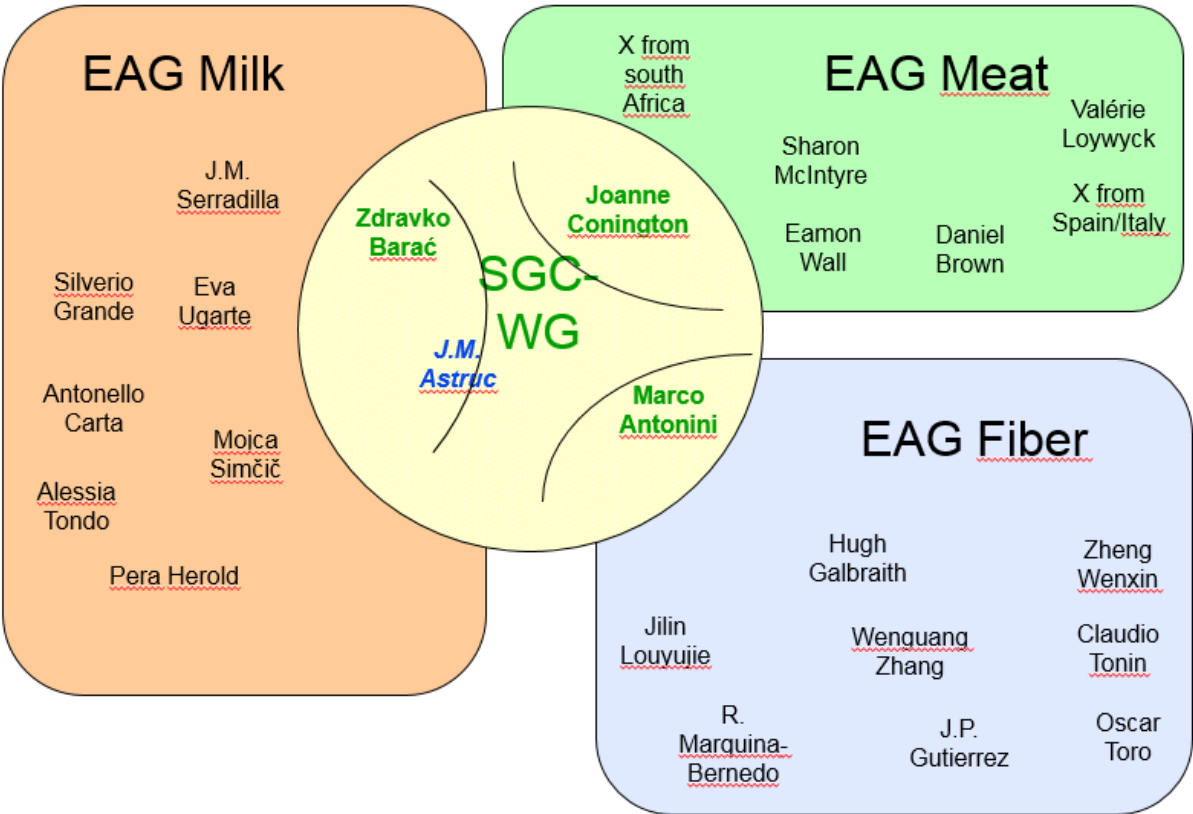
EAG Milk

J.M. Serradilla

Silverio Grande

Eva Ugarte

Antonello Carta

Mojca Simčič

Alessia Tondo

Pera Herold

X from south Africa

EAG Meat

Valérie Loywyck

Sharon McIntyre

X from Spain/Italy

Eamon Wall

Daniel Brown

Zdravko Barać

Joanne Conington

SGC-WG

J.M. Astruc

Marco Antonini

EAG Fiber

Hugh Galbraith

Zheng Wenxin

Jilin Louyujie

Wenguang Zhang

Claudio Tonin

R. Marquina-Bernedo

J.P. Gutierrez

Oscar Toro